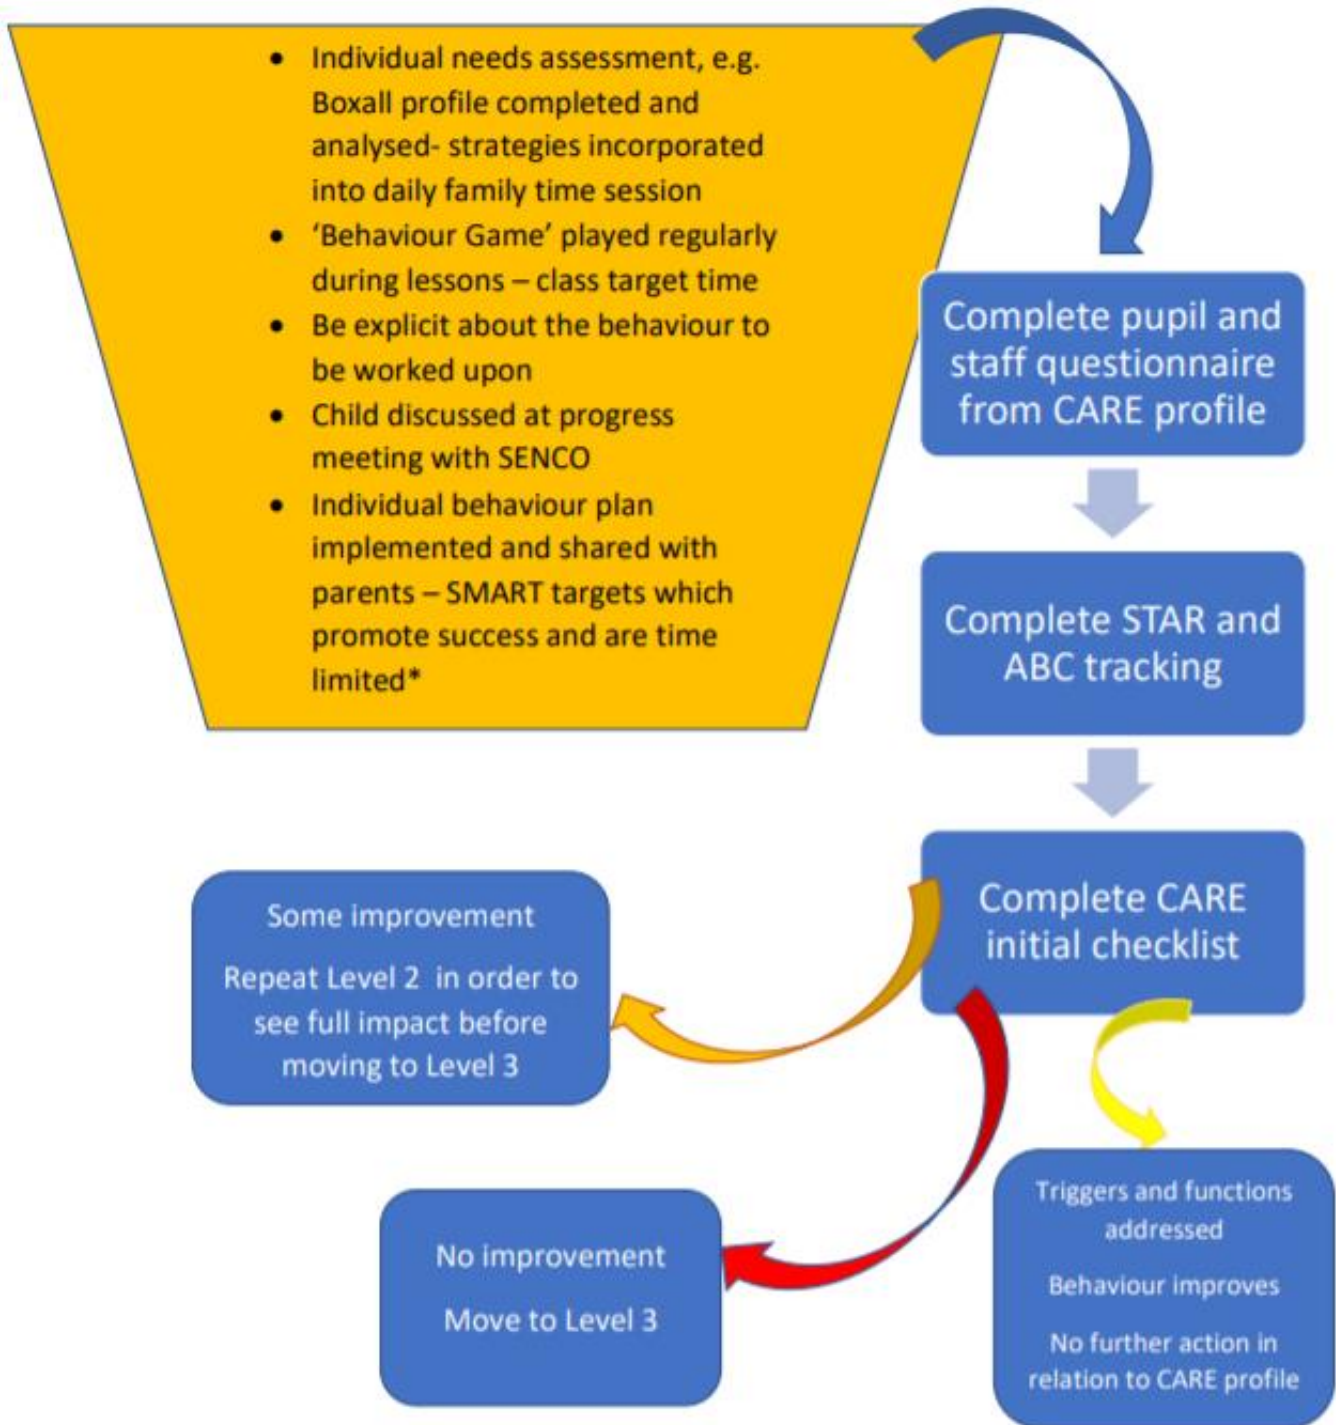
- Individual needs assessment, e.g. Boxall profile completed and analysed- strategies incorporated into daily family time session
- 'Behaviour Game' played regularly during lessons – class target time
- Be explicit about the behaviour to be worked upon
- Child discussed at progress meeting with SENCO
- Individual behaviour plan implemented and shared with parents – SMART targets which promote success and are time limited*

Complete pupil and staff questionnaire from CARE profile

Complete STAR and ABC tracking

Complete CARE initial checklist

Some improvement

Repeat Level 2 in order to see full impact before moving to Level 3

No improvement

Move to Level 3

Triggers and functions addressed

Behaviour improves

No further action in relation to CARE profile